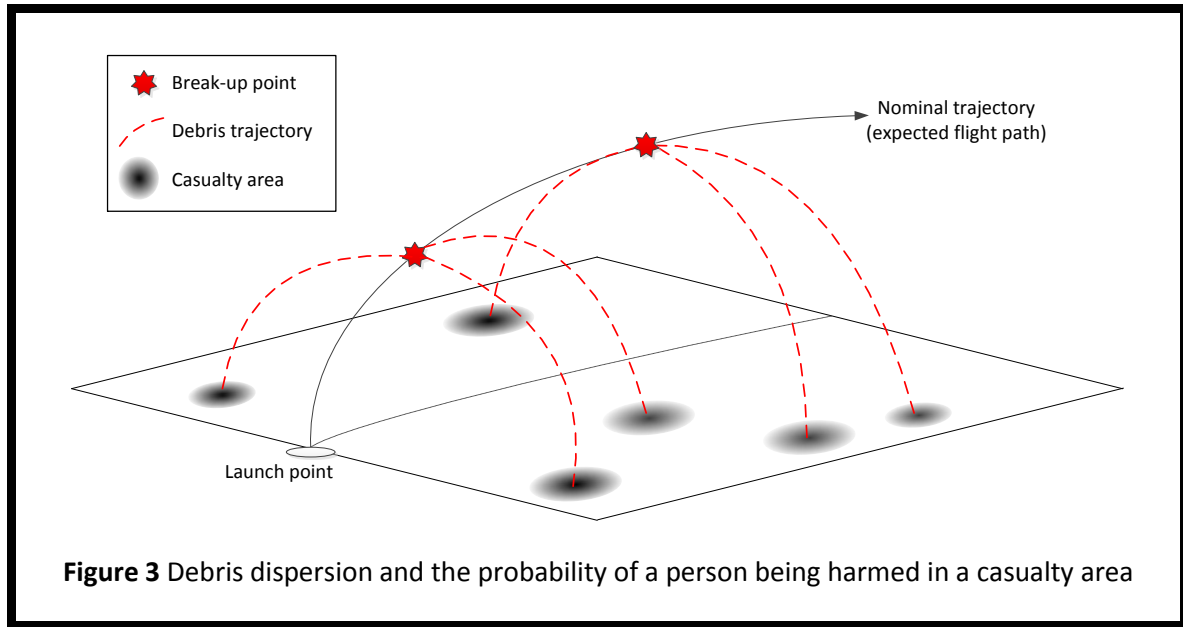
Break-up point

Debris trajectory

Casualty area

Nominal trajectory (expected flight path)

Launch point

**Figure 3** Debris dispersion and the probability of a person being harmed in a casualty area